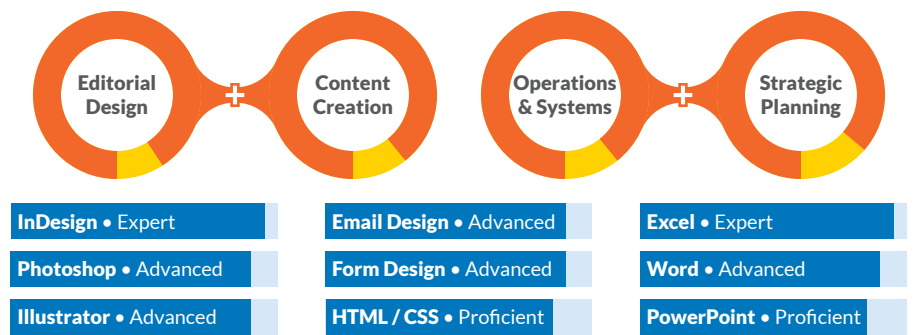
Editorial Design + Content Creation

Operations & Systems + Strategic Planning

**InDesign** • Expert

**Photoshop** • Advanced

**Illustrator** • Advanced

**Email Design** • Advanced

**Form Design** • Advanced

**HTML / CSS** • Proficient

**Excel** • Expert

**Word** • Advanced

**PowerPoint** • Proficient